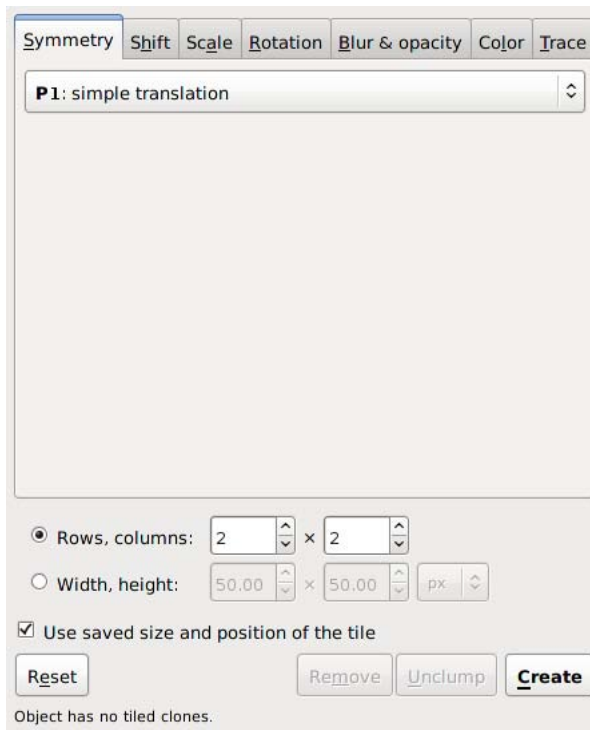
Symmetry | Shift | Scale | Rotation | Blur & opacity | Color | Trace

P1: simple translation

Rows, columns: 2 × 2

Width, height: 50.00 × 50.00 px

Use saved size and position of the tile

Reset

Remove

Unclump

Create

Object has no tiled clones.